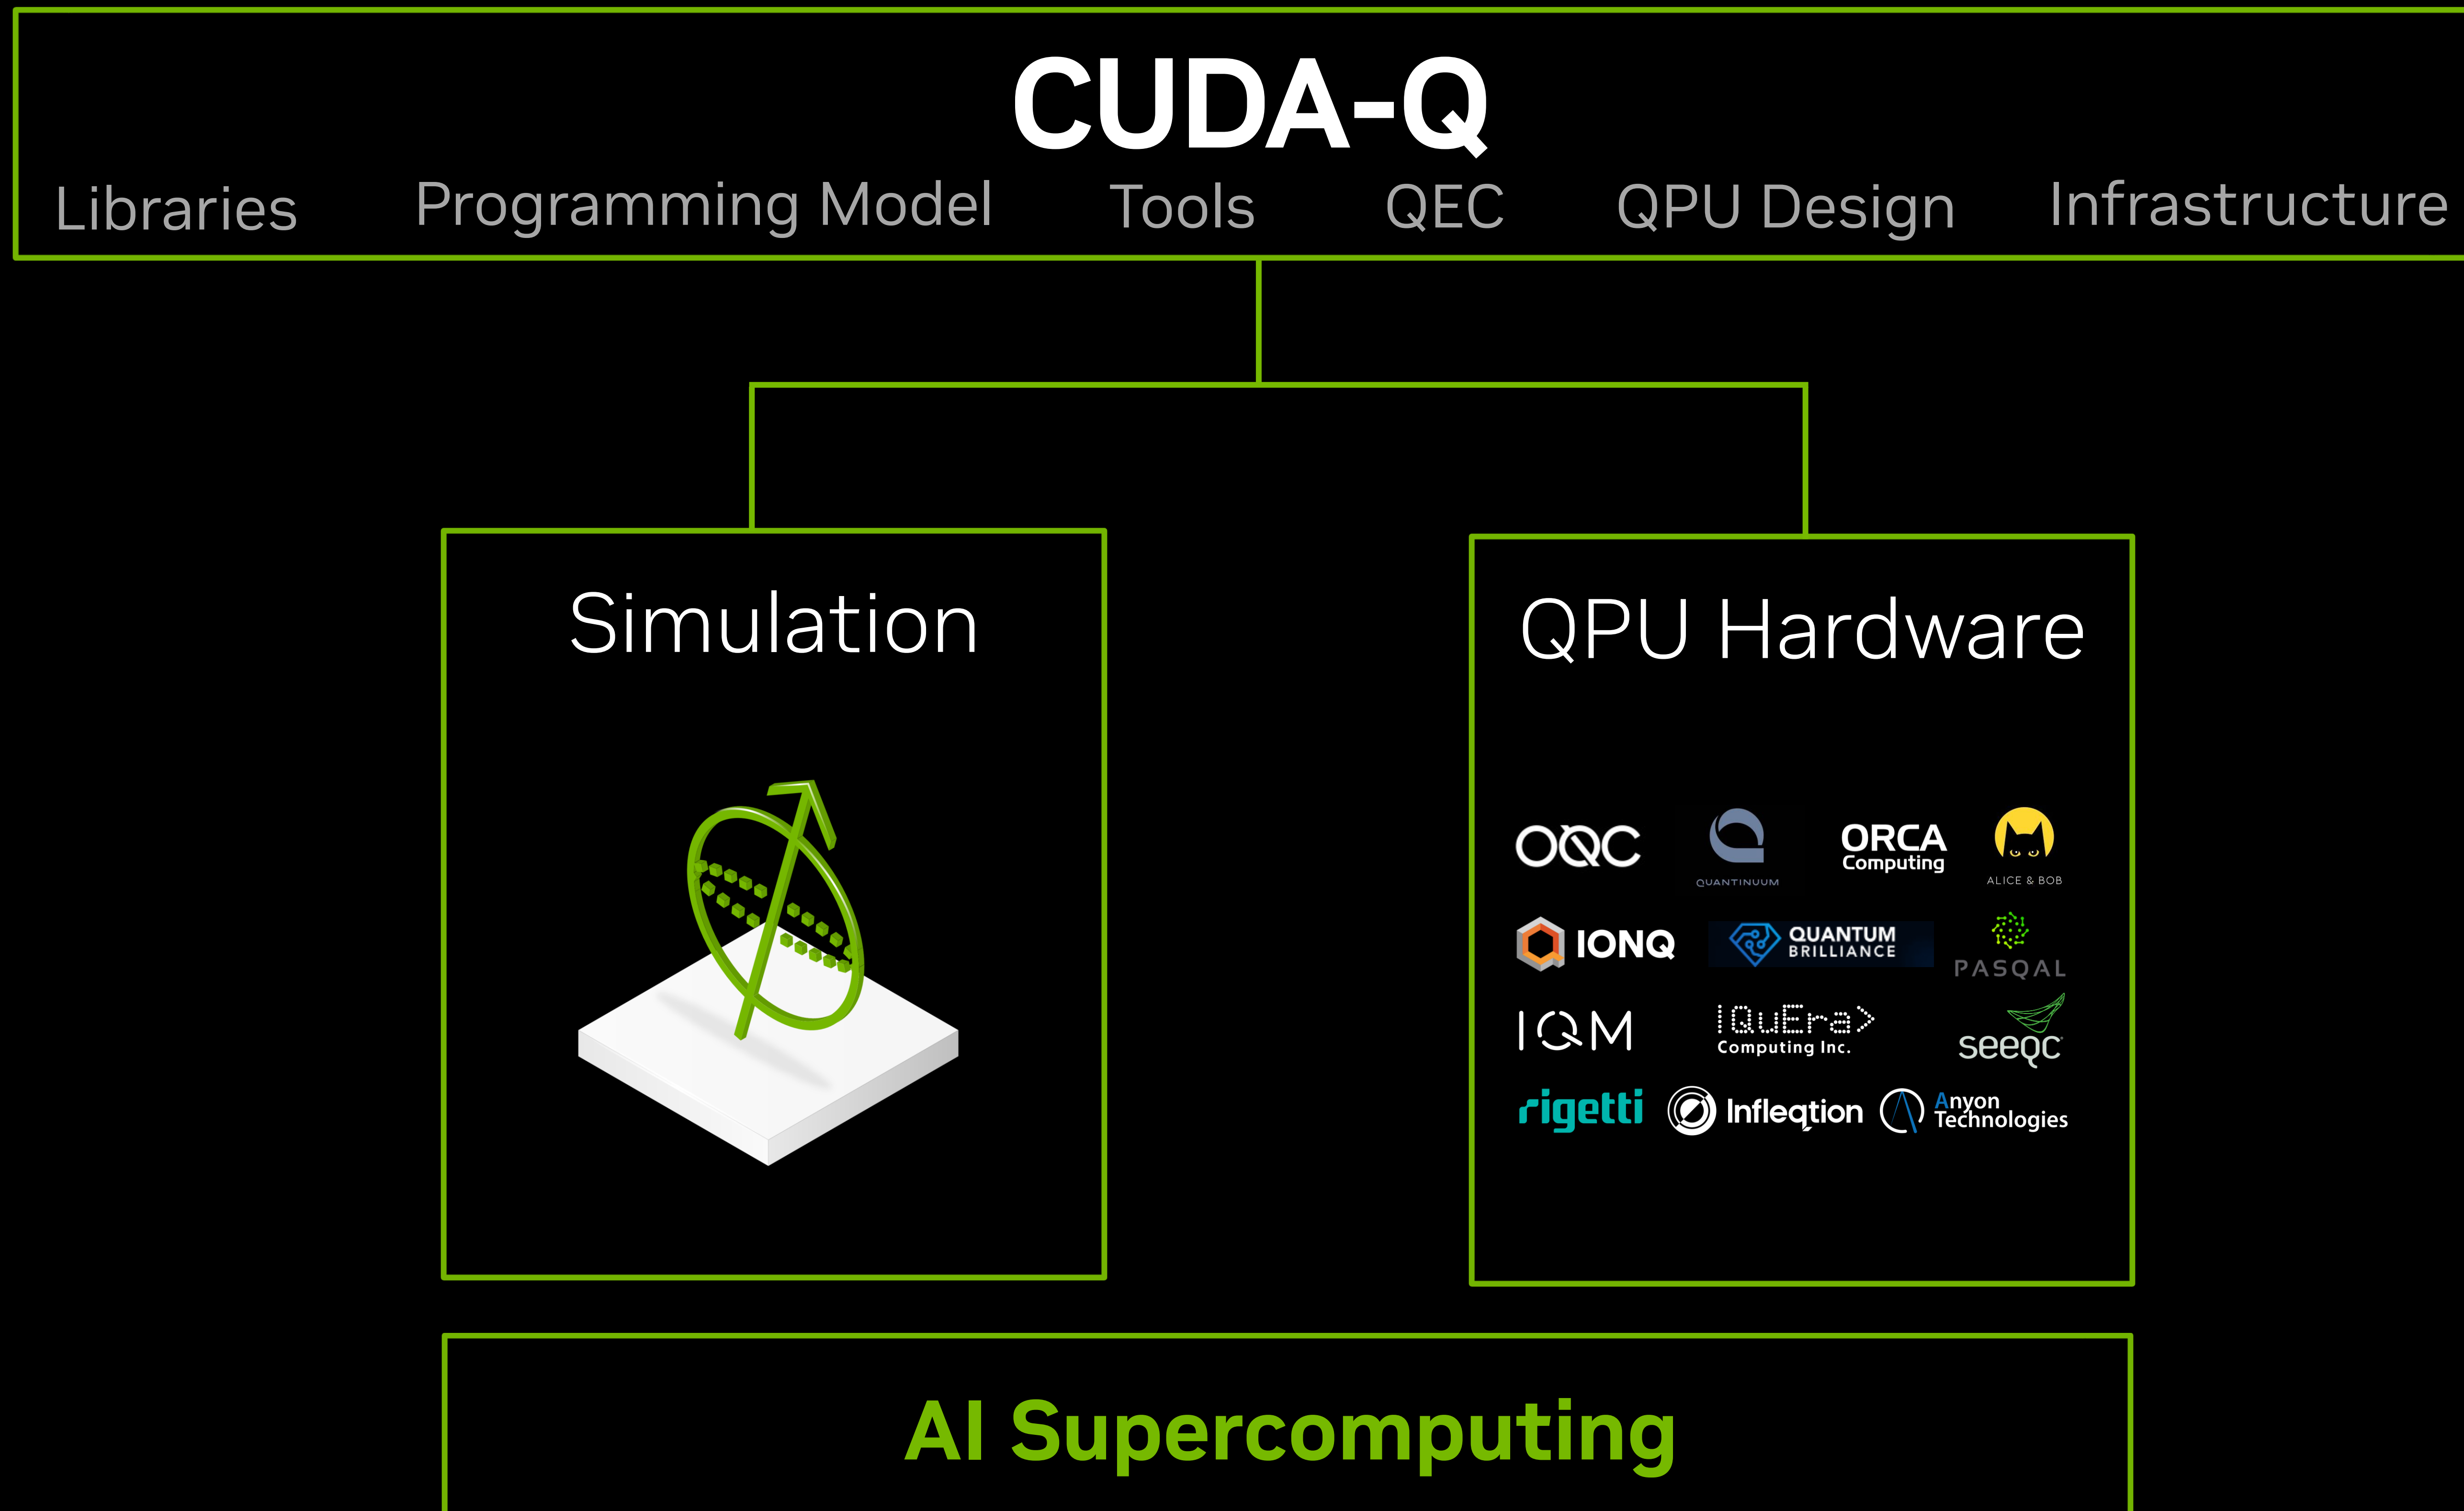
CUDA-Q

Libraries Programming Model Tools QEC QPU Design Infrastructure

Simulation

QPU Hardware

OQC
QUANTINUUM
ORCA Computing
ALICE & BOB
IONQ
QUANTUM BRILLIANCE
PASQAL
IQM
QuEra Computing Inc.
seeqc
rigetti
Infleqtion
Anyon Technologies

AI Supercomputing